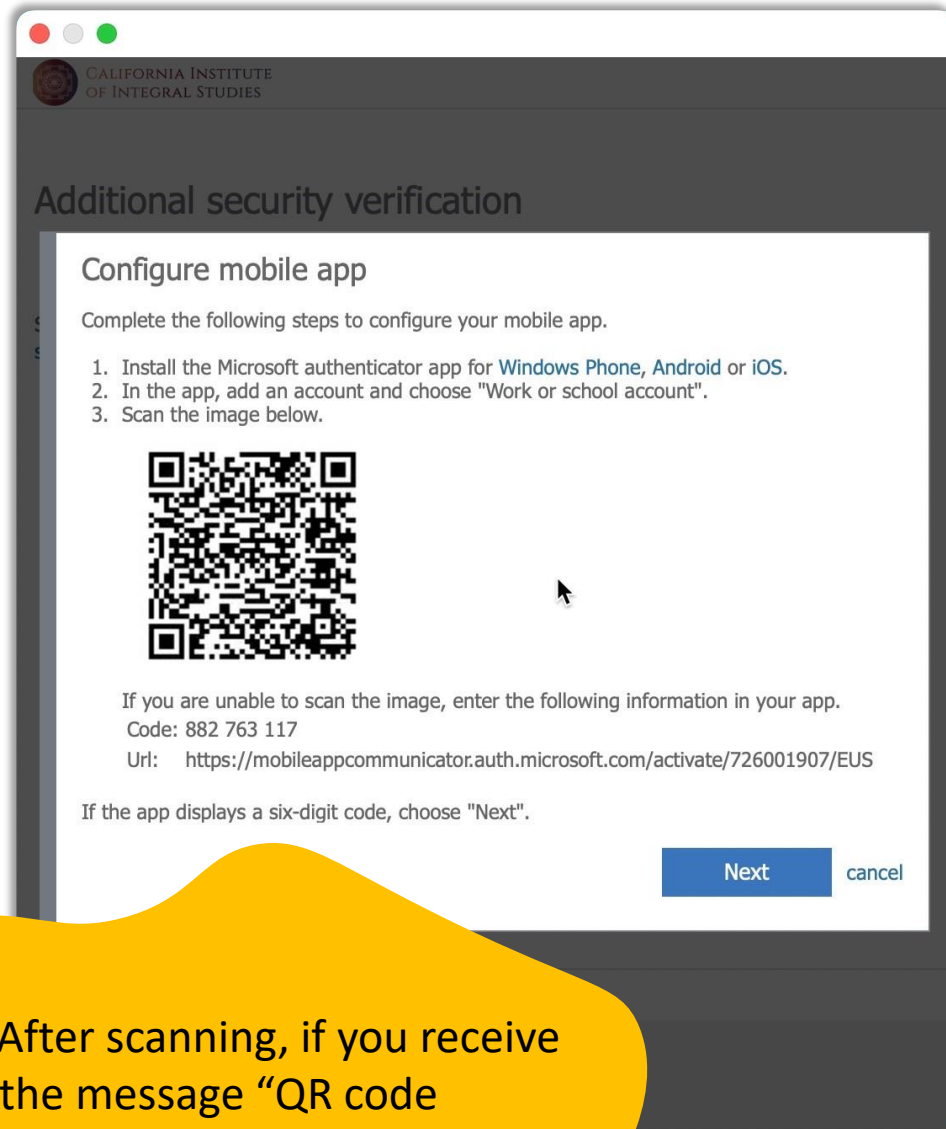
California Institute of Integral Studies

Additional security verification

Configure mobile app

Complete the following steps to configure your mobile app.

1. Install the Microsoft authenticator app for Windows Phone, Android or iOS.
2. In the app, add an account and choose "Work or school account".
3. Scan the image below.

If you are unable to scan the image, enter the following information in your app.
Code: 882 763 117
Url: https://mobileappcommunicator.auth.microsoft.com/activate/726001907/EUS

If the app displays a six-digit code, choose "Next".

Next cancel

After scanning, if you receive the message “QR code